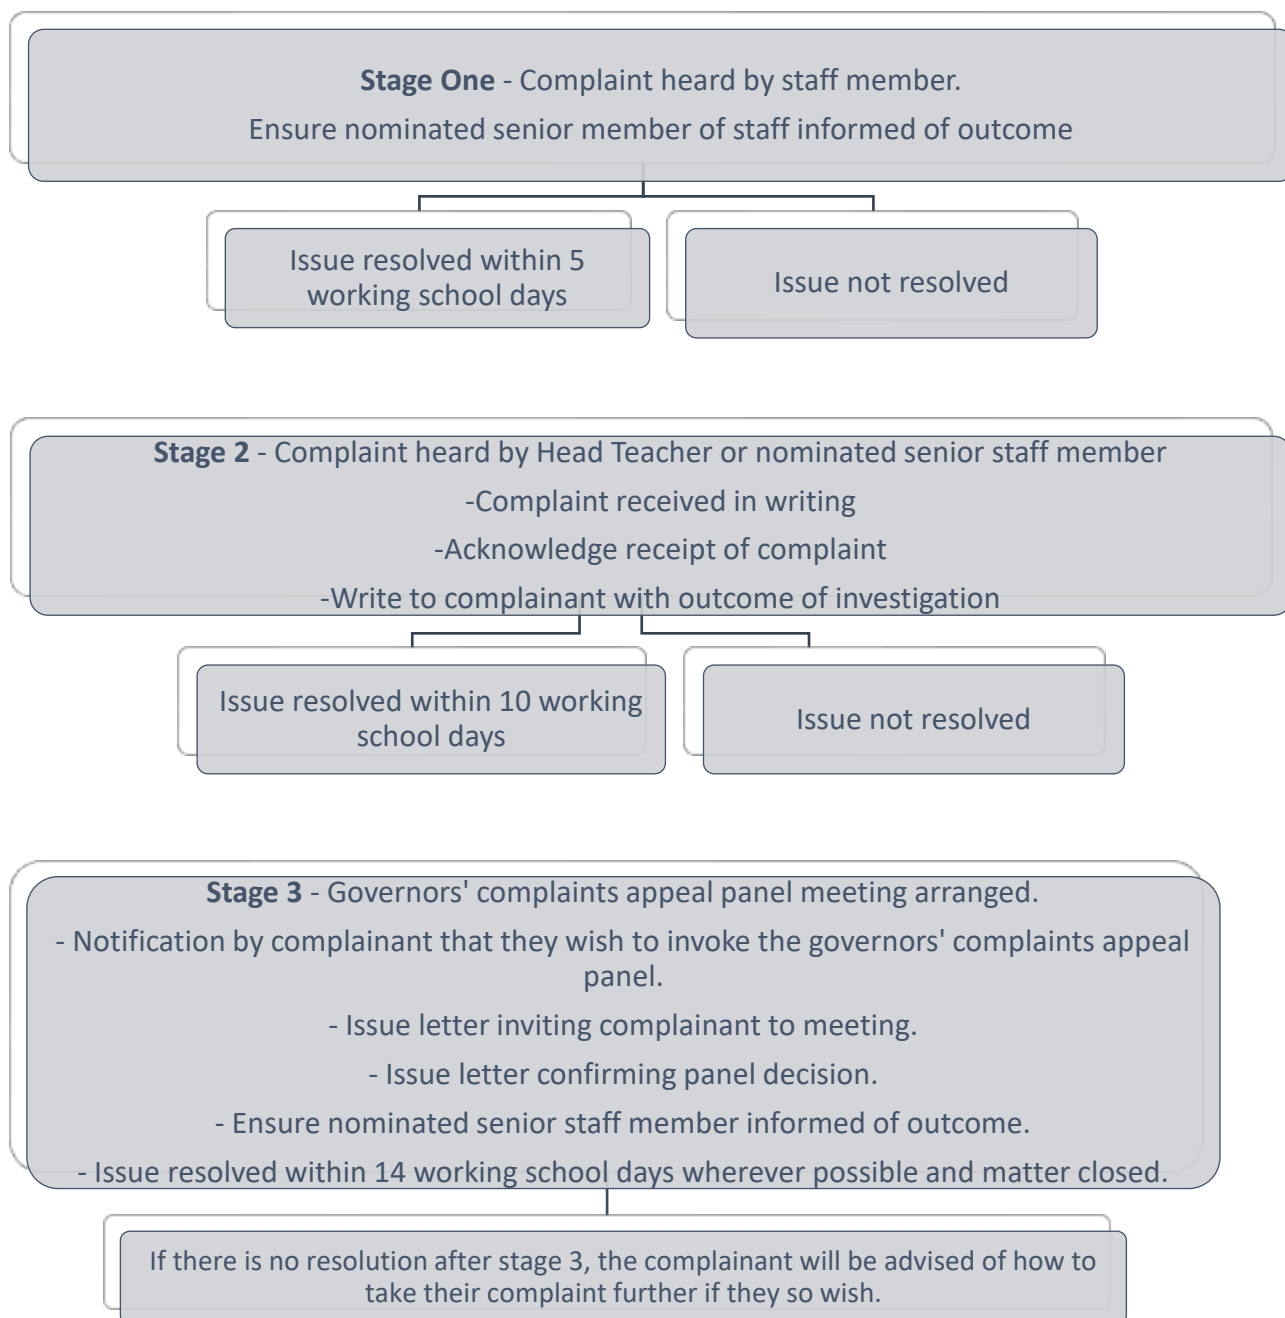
**Stage One** - Complaint heard by staff member.

Ensure nominated senior member of staff informed of outcome

Issue resolved within 5 working school days

Issue not resolved

**Stage 2** - Complaint heard by Head Teacher or nominated senior staff member

-Complaint received in writing

-Acknowledge receipt of complaint

-Write to complainant with outcome of investigation

Issue resolved within 10 working school days

Issue not resolved

**Stage 3** - Governors' complaints appeal panel meeting arranged.

- Notification by complainant that they wish to invoke the governors' complaints appeal panel.

- Issue letter inviting complainant to meeting.

- Issue letter confirming panel decision.

- Ensure nominated senior staff member informed of outcome.

- Issue resolved within 14 working school days wherever possible and matter closed.

If there is no resolution after stage 3, the complainant will be advised of how to take their complaint further if they so wish.